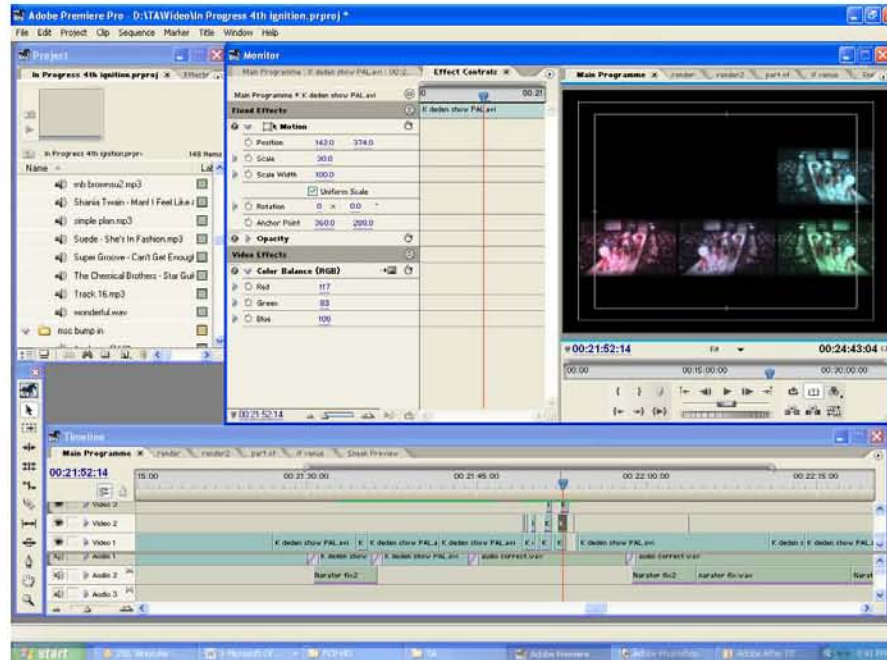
Adobe Premiere Pro - D:\TA\Video\In Progress 4th ignition.prproj *

File Edit Project Clip Sequence Marker Title Window Help

Project

In Progress 4th ignition.prproj × Effects

In Progress 4th ignition.prproj 148 Items

Name Label

mb brownsu2.mp3

Shania Twain - Man! I Feel Like

simple plan.mp3

Suede - She's In Fashion.mp3

Super Groove - Can't Get Enougl

The Chemical Brothers - Star Gui

Track 16.mp3

wonderful.wav

msc bump in

Monitor

Main Programme K deden show PAL.avi : 00:2 Effect Controls ×

Main Programme * K deden show PAL.avi

00:21

K deden show PAL.avi

Fixed Effects

Motion

Position 143.0 374.0

Scale 30.0

Scale Width 100.0

Uniform Scale

Rotation 0 × 0.0 °

Anchor Point 360.0 288.0

Opacity

Video Effects

Color Balance (RGB)

Red 117

Green 83

Blue 109

00:21:52:14

Main Programme × render render2 part of If venue Sne

00:21:52:14 Fit 00:24:43:04

00:00 00:15:00:00 00:30:00:00

Timeline

Main Programme × render render2 part of If venue Sneak Preview

00:21:52:14

15:00 00:21:30:00 00:21:45:00 00:22:00:00 00:22:15:00

Video 3

Video 2

Video 1

K deden show PAL.avi K K deden show PAL.a K deden show PAL.avi K K K K deden show PAL.avi K deden s K deden show PAL

Audio 1

K deden show K deden show PAL.avi audio correct.wav audio correct.wav

Audio 2

Narator fix2 Narator fix2 narator fix.wav Narat

Audio 3

start

Adobe Premiere

Adobe After Eff